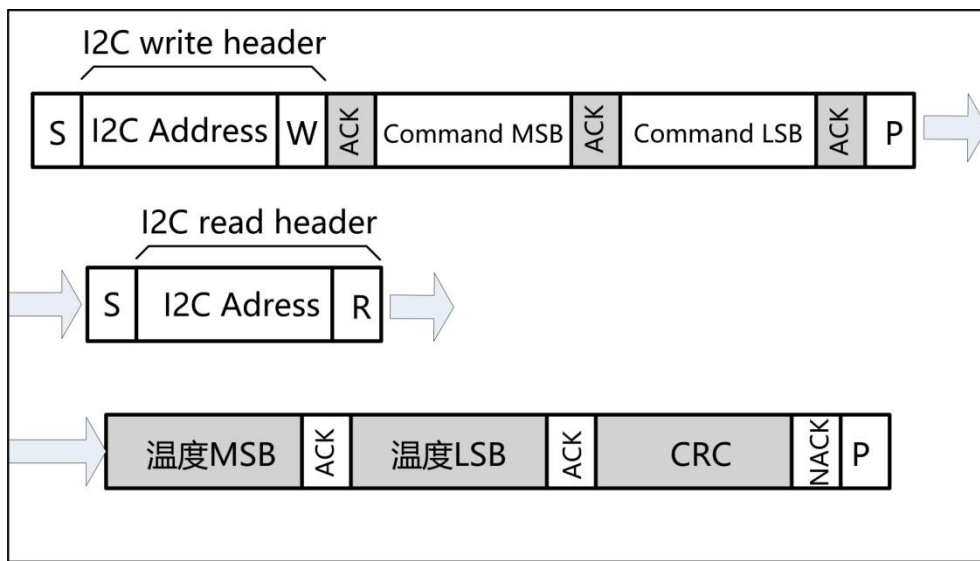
I2C write header

| S | I2C Address | W | ACK | Command MSB | ACK | Command LSB | ACK | P |
|---|---|---|---|---|---|---|---|---|

I2C read header

| S | I2C Adress | R |
|---|---|---|

| 温度MSB | ACK | 温度LSB | ACK | CRC | NACK | P |
|---|---|---|---|---|---|---|